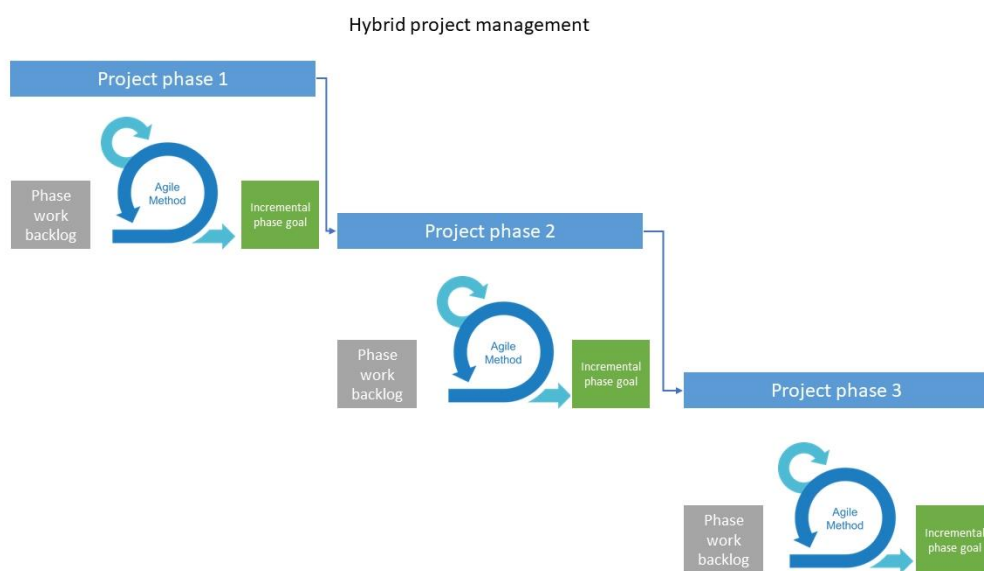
Hybrid project management

Project phase 1

Phase work backlog

Agile Method

Incremental phase goal

Project phase 2

Phase work backlog

Agile Method

Incremental phase goal

Project phase 3

Phase work backlog

Agile Method

Incremental phase goal